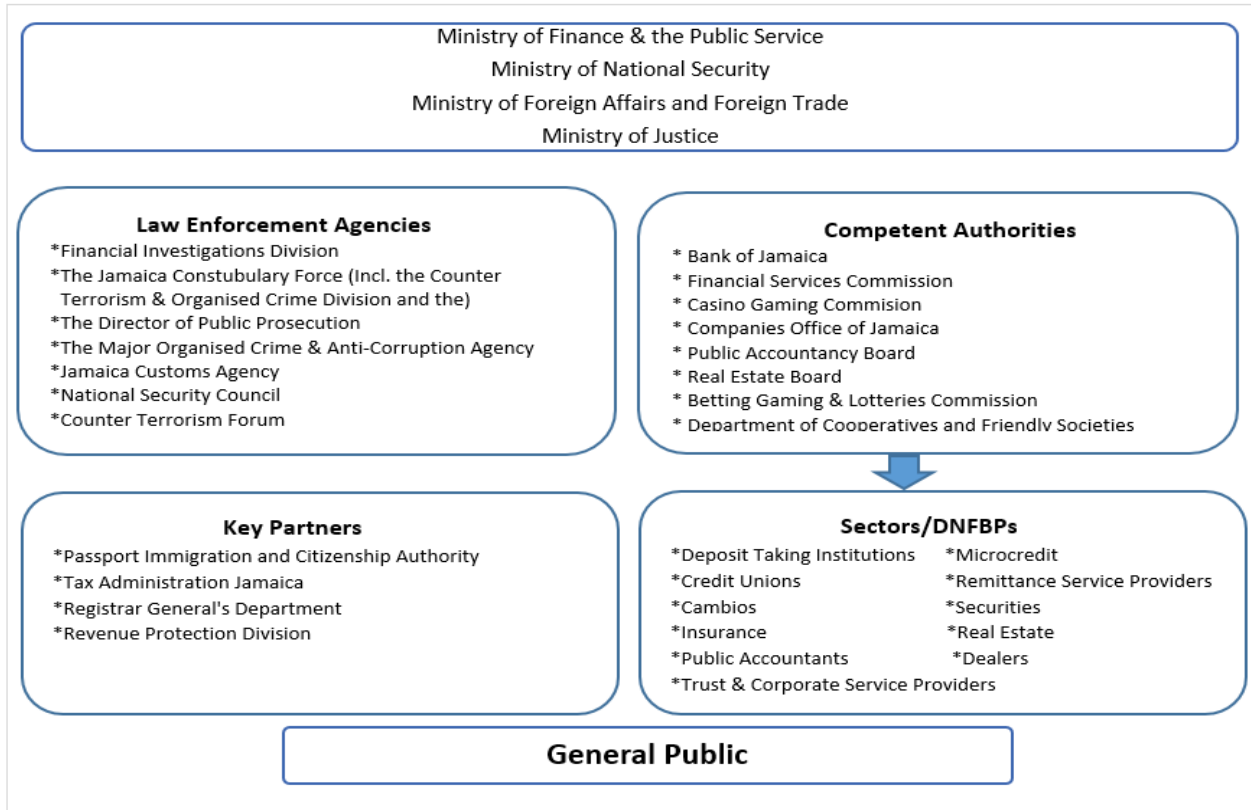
Ministry of Finance & the Public Service
Ministry of National Security
Ministry of Foreign Affairs and Foreign Trade
Ministry of Justice

Law Enforcement Agencies
*Financial Investigations Division
*The Jamaica Constubulary Force (Incl. the Counter Terrorism & Organised Crime Division and the)
*The Director of Public Prosecution
*The Major Organised Crime & Anti-Corruption Agency
*Jamaica Customs Agency
*National Security Council
*Counter Terrorism Forum

Competent Authorities
* Bank of Jamaica
* Financial Services Commission
* Casino Gaming Commision
* Companies Office of Jamaica
* Public Accountancy Board
* Real Estate Board
* Betting Gaming & Lotteries Commission
* Department of Cooperatives and Friendly Societies

Key Partners
*Passport Immigration and Citizenship Authority
*Tax Administration Jamaica
*Registrar General's Department
*Revenue Protection Division

Sectors/DNFBPs
*Deposit Taking Institutions
*Credit Unions
*Cambios
*Insurance
*Public Accountants
*Trust & Corporate Service Providers
*Microcredit
*Remittance Service Providers
*Securities
*Real Estate
*Dealers

General Public